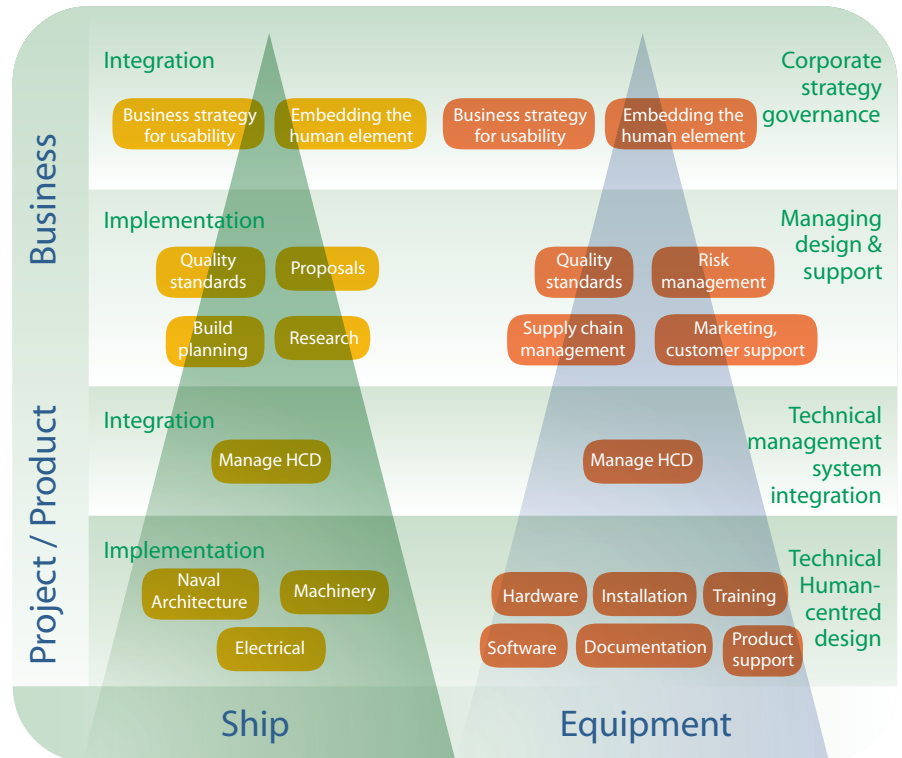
Business

Integration

Business strategy for usability

Embedding the human element

Business strategy for usability

Embedding the human element

Corporate strategy governance

Implementation

Quality standards

Proposals

Build planning

Research

Quality standards

Risk management

Supply chain management

Marketing, customer support

Managing design & support

Project / Product

Integration

Manage HCD

Manage HCD

Technical management system integration

Implementation

Naval Architecture

Machinery

Electrical

Hardware

Installation

Training

Software

Documentation

Product support

Technical Human-centred design

Ship

Equipment